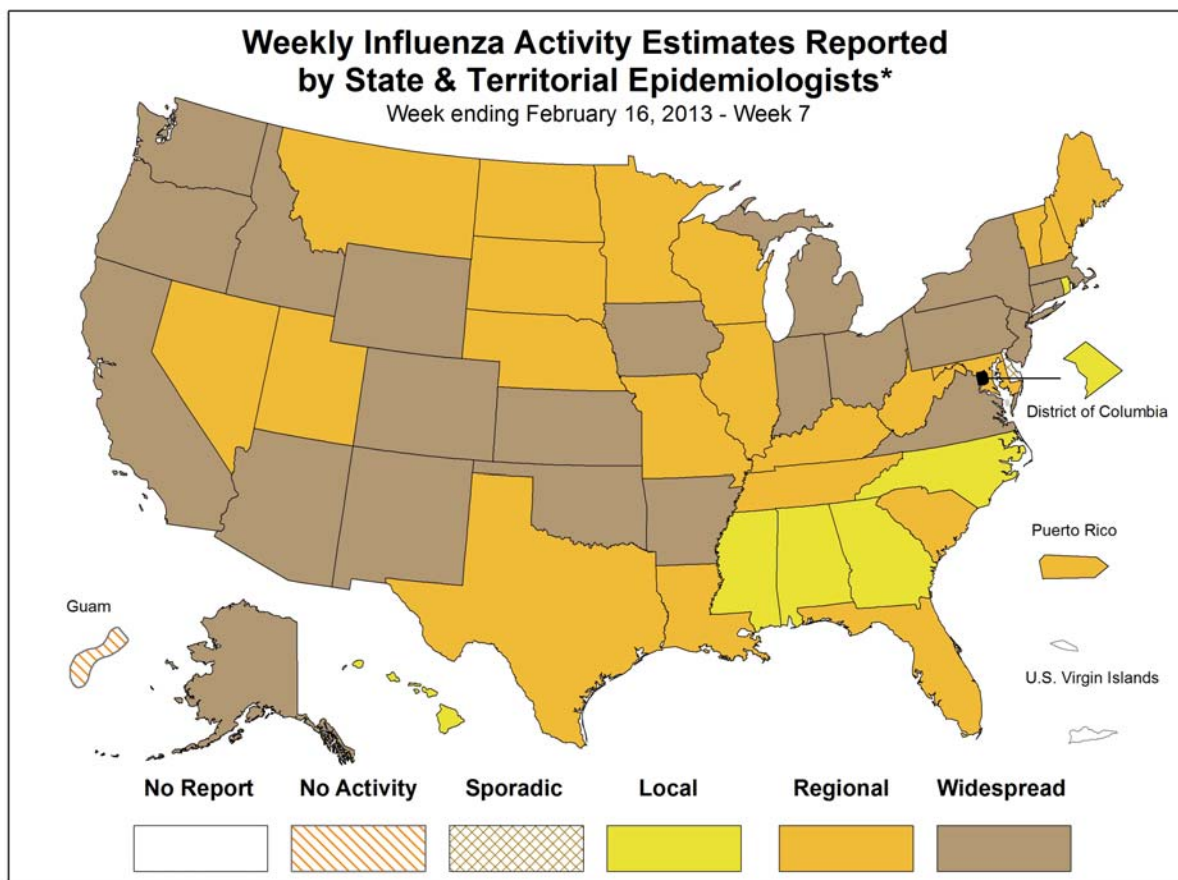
Weekly Influenza Activity Estimates Reported by State & Territorial Epidemiologists*
Week ending February 16, 2013 - Week 7

District of Columbia

Puerto Rico

Guam

U.S. Virgin Islands

No Report
No Activity
Sporadic
Local
Regional
Widespread